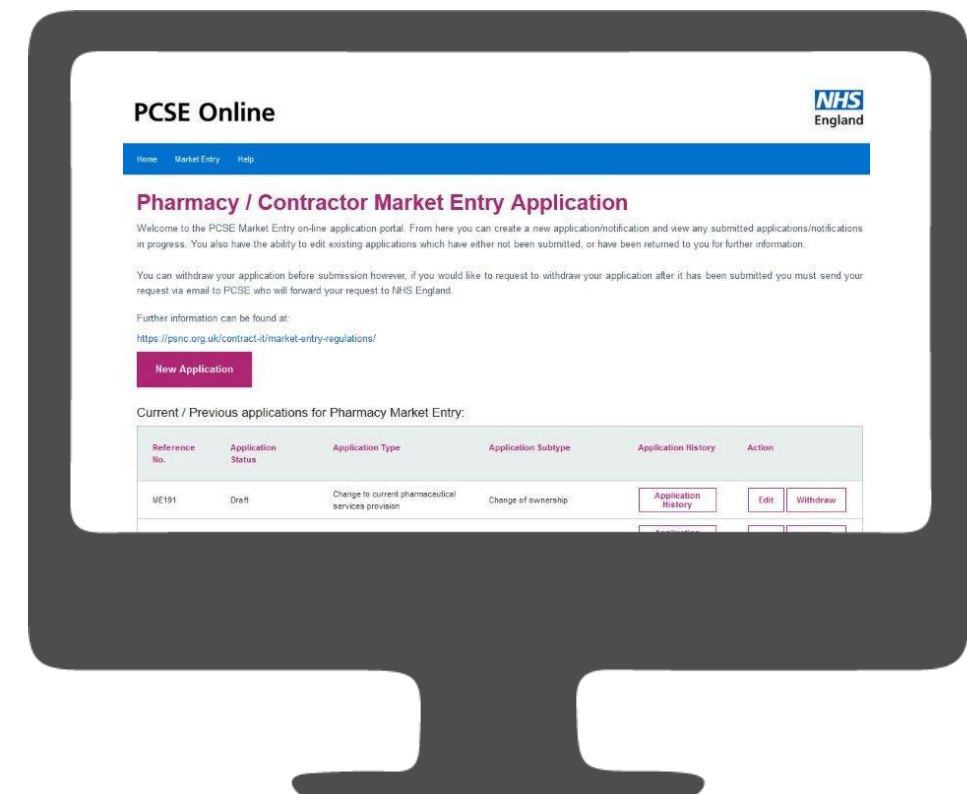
PCSE Online

NHS England

Home Market Entry Help

Pharmacy / Contractor Market Entry Application

Welcome to the PCSE Market Entry on-line application portal. From here you can create a new application/notification and view any submitted applications/notifications in progress. You also have the ability to edit existing applications which have either not been submitted, or have been returned to you for further information.

You can withdraw your application before submission however, if you would like to request to withdraw your application after it has been submitted you must send your request via email to PCSE who will forward your request to NHS England.

Further information can be found at:

https://psnc.org.uk/contract-it/market-entry-regulations/

New Application

Current / Previous applications for Pharmacy Market Entry:

| Reference No. | Application Status | Application Type | Application Subtype | Application History | Action |
|---|---|---|---|---|---|
| ME191 | Draft | Change to current pharmaceutical services provision | Change of ownership | Application History | Edit Withdraw |
| | | | | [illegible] | |